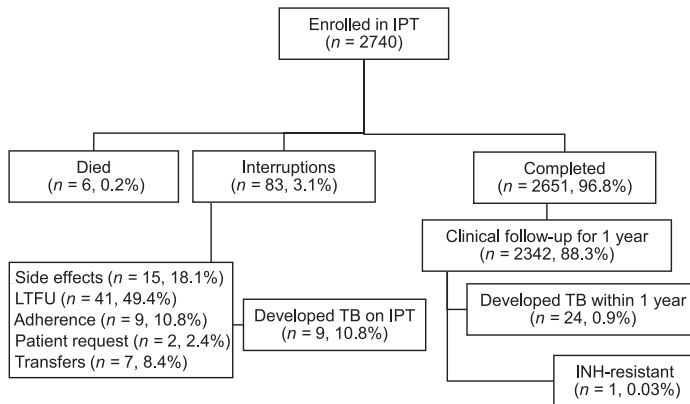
Enrolled in IPT
($n$ = 2740)

Died
($n$ = 6, 0.2%)

Interruptions
($n$ = 83, 3.1%)

Completed
($n$ = 2651, 96.8%)

Side effects ($n$ = 15, 18.1%)
LTFU ($n$ = 41, 49.4%)
Adherence ($n$ = 9, 10.8%)
Patient request ($n$ = 2, 2.4%)
Transfers ($n$ = 7, 8.4%)

Developed TB on IPT
($n$ = 9, 10.8%)

Clinical follow-up for 1 year
($n$ = 2342, 88.3%)

Developed TB within 1 year
($n$ = 24, 0.9%)

INH-resistant
($n$ = 1, 0.03%)